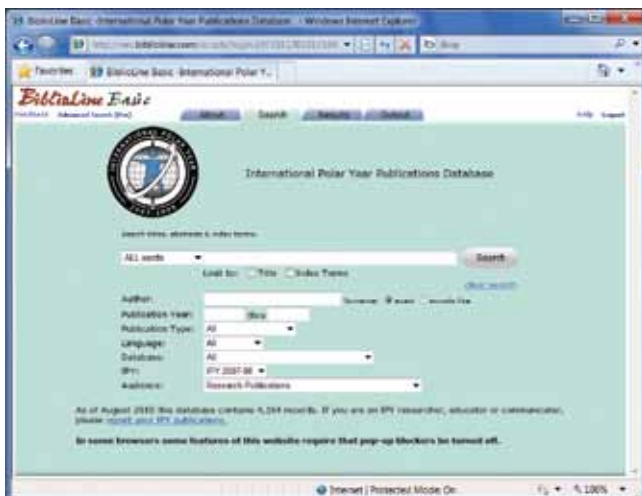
BiblioLine Basic -International Polar Year Publications Database - Windows Internet Explorer

http://www.biblioline.com/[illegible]

Bing

Favorites

BiblioLine Basic -International Polar Y...

BiblioLine Basic

Feedback Advanced Search (Pro)

About Search Results Output

Help Support

INTERNATIONAL POLAR YEAR 2007-2008

International Polar Year Publications Database

Search titles, abstracts & index terms:

ALL words

Search

Limit to: Title Index Terms

clear search

Author: Surname: exact sounds like

Publication Year: thru

Publication Type: All

Language: All

Database: All

IPY: IPY 2007-08

Audience: Research Publications

As of August 2010 this database contains 4,264 records. If you are an IPY researcher, educator or communicator, please report your IPY publications.

In some browsers some features of this website require that pop-up blockers be turned off.

Internet | Protected Mode: On

100%